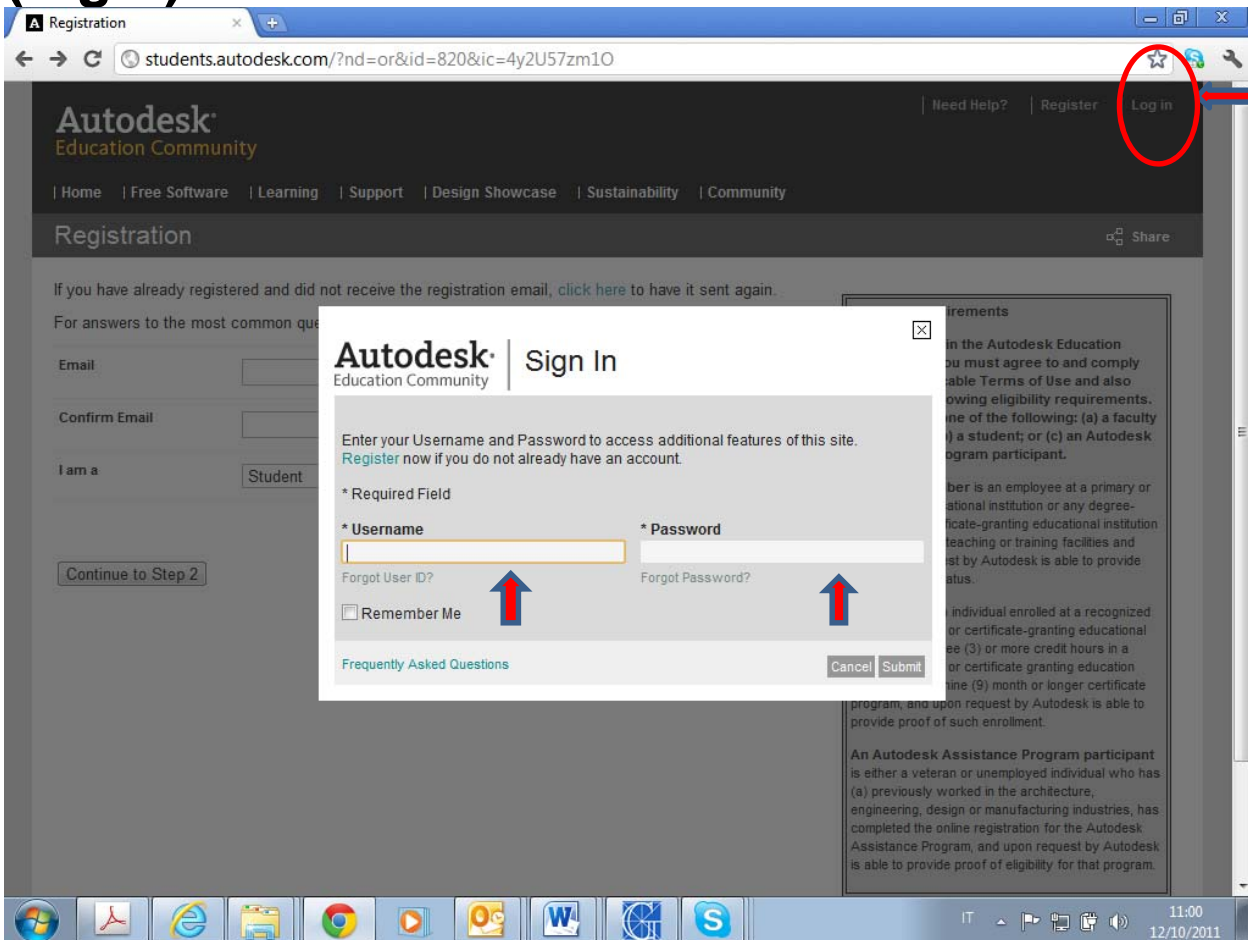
Registration

students.autodesk.com/?nd=or&id=820&ic=4y2U57zm1O

Autodesk
Education Community

Need Help? | Register | Log in

| Home | Free Software | Learning | Support | Design Showcase | Sustainability | Community

Registration

Share

If you have already registered and did not receive the registration email, click here to have it sent again.

For answers to the most common que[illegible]

Email

Confirm Email

I am a

Student

Continue to Step 2

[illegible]irements

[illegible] in the Autodesk Education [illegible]u must agree to and comply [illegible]able Terms of Use and also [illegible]owing eligibility requirements. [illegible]ne of the following: (a) a faculty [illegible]) a student; or (c) an Autodesk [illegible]ogram participant.

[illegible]ber is an employee at a primary or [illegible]ational institution or any degree- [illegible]ficate-granting educational institution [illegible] teaching or training facilities and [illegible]st by Autodesk is able to provide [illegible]atus.

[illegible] individual enrolled at a recognized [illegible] or certificate-granting educational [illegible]ee (3) or more credit hours in a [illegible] or certificate granting education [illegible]nine (9) month or longer certificate program, and upon request by Autodesk is able to provide proof of such enrollment.

An Autodesk Assistance Program participant is either a veteran or unemployed individual who has (a) previously worked in the architecture, engineering, design or manufacturing industries, has completed the online registration for the Autodesk Assistance Program, and upon request by Autodesk is able to provide proof of eligibility for that program.

Autodesk
Education Community
Sign In

Enter your Username and Password to access additional features of this site. Register now if you do not already have an account.

* Required Field

* Username

* Password

Forgot User ID?

Forgot Password?

Remember Me

Frequently Asked Questions

Cancel Submit

IT

11:00
12/10/2011